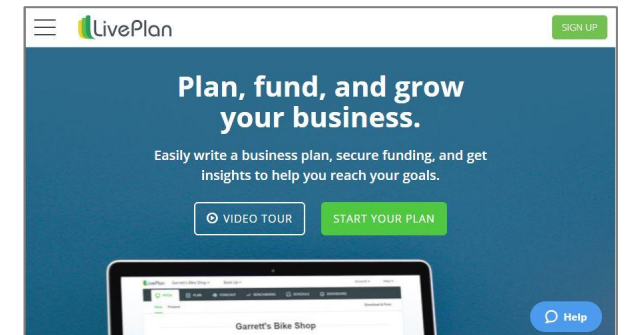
LivePlan

SIGN UP

Plan, fund, and grow your business.

Easily write a business plan, secure funding, and get insights to help you reach your goals.

VIDEO TOUR

START YOUR PLAN

LivePlan Garrett's Bike Shop

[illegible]

Garrett's Bike Shop

Help